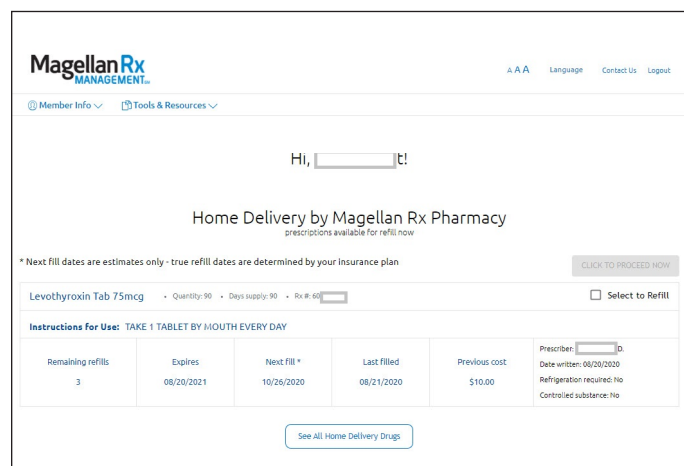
Magellan Rx MANAGEMENT℠

A A A Language Contact Us Logout

Member Info Tools & Resources

Hi, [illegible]t!

Home Delivery by Magellan Rx Pharmacy
prescriptions available for refill now

* Next fill dates are estimates only - true refill dates are determined by your insurance plan

CLICK TO PROCEED NOW

Levothyroxin Tab 75mcg • Quantity: 90 • Days supply: 90 • Rx #: 60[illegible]

Select to Refill

Instructions for Use: TAKE 1 TABLET BY MOUTH EVERY DAY

| Remaining refills | Expires | Next fill * | Last filled | Previous cost | Prescriber: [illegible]D.<br>Date written: 08/20/2020<br>Refrigeration required: No<br>Controlled substance: No |
|---|---|---|---|---|---|
| 3 | 08/20/2021 | 10/26/2020 | 08/21/2020 | $10.00 | |

See All Home Delivery Drugs